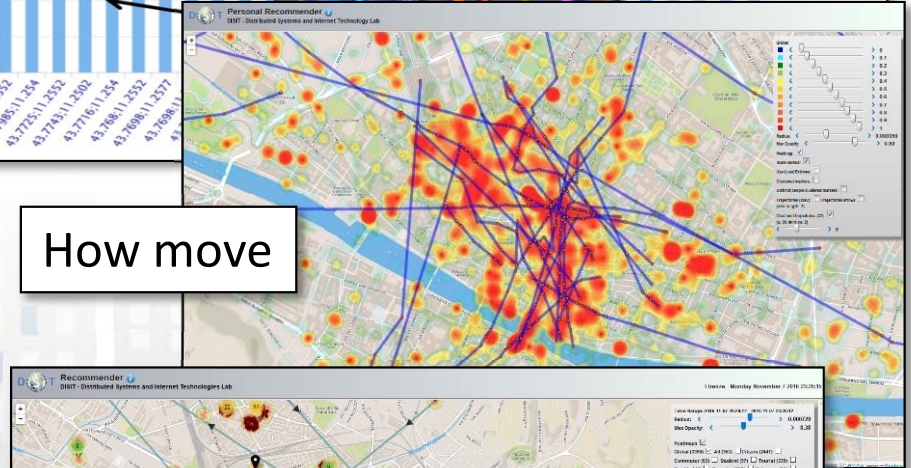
43.7695;11.254
43.7725;11.2552
43.7743;11.2502
43.7716;11.2552
43.768;11.2552
43.7698;11.2577
43.7698;11

DISIT Personal Recommender
DISIT - Distributed Systems and Internet Technology Lab

How move

DISIT Recommender
DISIT - Distributed Systems and Internet Technologies Lab

Firenze Monday November 7 2016 20:20:15

Radius: 0.000270
Max Opacity: 0.30
Heatmaps
Global (5998) All (363) Citizens (2841)
Commuter (63) Student (37) Tourist (226)